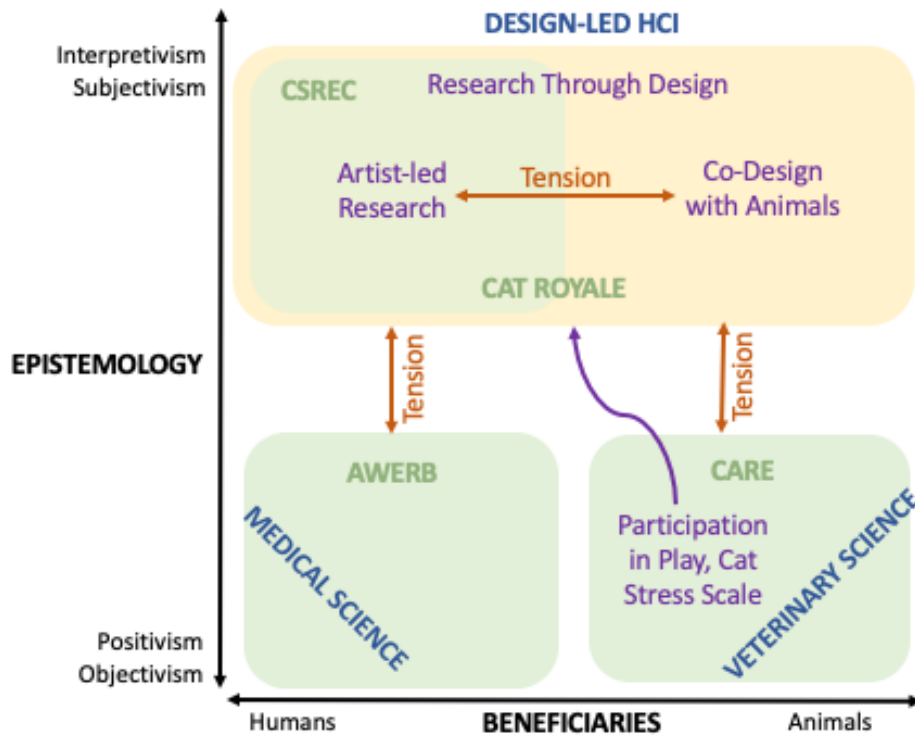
DESIGN-LED HCI

Interpretivism
Subjectivism

CSREC

Research Through Design

Artist-led Research

Tension

Co-Design with Animals

CAT ROYALE

EPISTEMOLOGY

Tension

Tension

AWERB

MEDICAL SCIENCE

CARE

Participation in Play, Cat Stress Scale

VETERINARY SCIENCE

Positivism
Objectivism

Humans

BENEFICIARIES

Animals